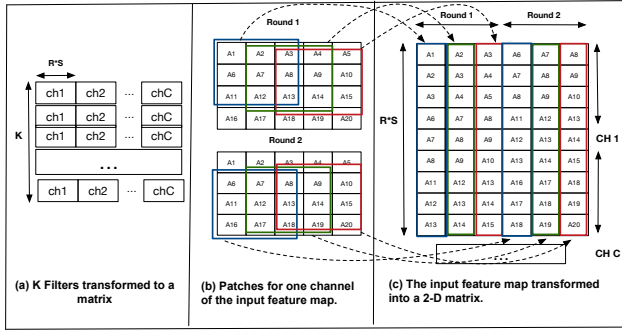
R*S

K

| ch1 | ch2 | ... | chC |
|---|---|---|---|
| ch1 | ch2 | ... | chC |
| ch1 | ch2 | ... | chC |

...

| ch1 | ch2 | ... | chC |
|---|---|---|---|

(a) K Filters transformed to a matrix

Round 1

| A1 | A2 | A3 | A4 | A5 |
|---|---|---|---|---|
| A6 | A7 | A8 | A9 | A10 |
| A11 | A12 | A13 | A14 | A15 |
| A16 | A17 | A18 | A19 | A20 |

Round 2

| A1 | A2 | A3 | A4 | A5 |
|---|---|---|---|---|
| A6 | A7 | A8 | A9 | A10 |
| A11 | A12 | A13 | A14 | A15 |
| A16 | A17 | A18 | A19 | A20 |

(b) Patches for one channel of the input feature map.

Round 1 Round 2

R*S

| A1 | A2 | A3 | A6 | A7 | A8 |
|---|---|---|---|---|---|
| A2 | A3 | A4 | A7 | A8 | A9 |
| A3 | A4 | A5 | A8 | A9 | A10 |
| A6 | A7 | A8 | A11 | A12 | A13 |
| A7 | A8 | A9 | A12 | A13 | A14 |
| A8 | A9 | A10 | A13 | A14 | A15 |
| A11 | A12 | A13 | A16 | A17 | A18 |
| A12 | A13 | A14 | A17 | A18 | A19 |
| A13 | A14 | A15 | A18 | A19 | A20 |

CH 1

CH C

(c) The input feature map transformed into a 2-D matrix.